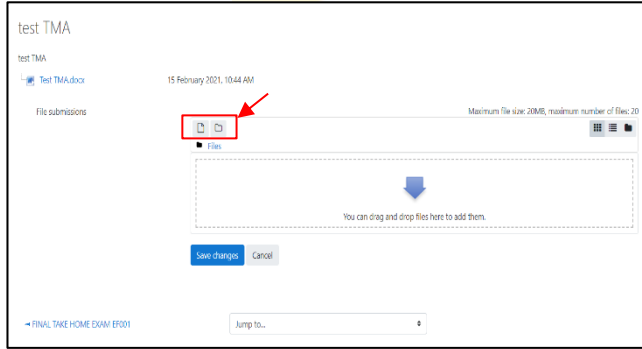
test TMA

test TMA

Test TMA.docx

15 February 2021, 10:44 AM

File submissions

Maximum file size: 20MB, maximum number of files: 20

Files

You can drag and drop files here to add them.

Save changes

Cancel

◄ FINAL TAKE HOME EXAM EF001

Jump to...